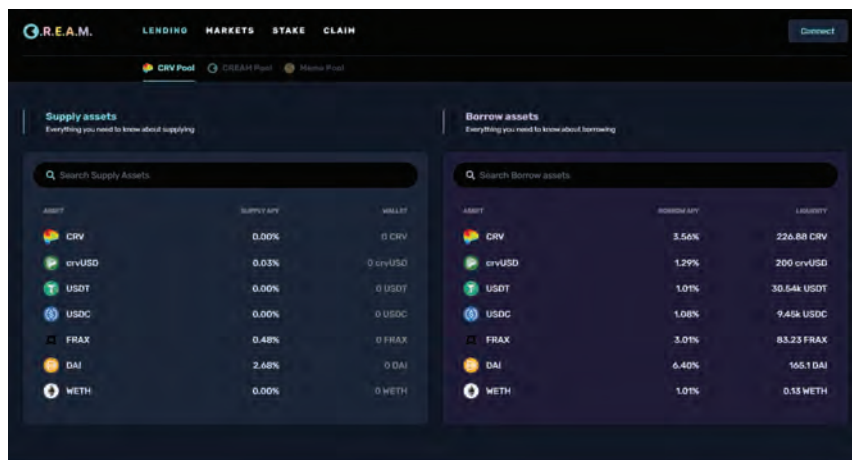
C.R.E.A.M.

LENDING MARKETS STAKE CLAIM

Connect

CRV Pool CREAM Pool Meme Pool

Supply assets
Everything you need to know about supplying

Search Supply Assets

| ASSET | SUPPLY APY | WALLET |
|---|---|---|
| CRV | 0.00% | 0 CRV |
| crvUSD | 0.03% | 0 crvUSD |
| USDT | 0.00% | 0 USDT |
| USDC | 0.00% | 0 USDC |
| FRAX | 0.48% | 0 FRAX |
| DAI | 2.68% | 0 DAI |
| WETH | 0.00% | 0 WETH |

Borrow assets
Everything you need to know about borrowing

Search Borrow assets

| ASSET | BORROW APY | LIQUIDITY |
|---|---|---|
| CRV | 3.56% | 226.88 CRV |
| crvUSD | 1.29% | 200 crvUSD |
| USDT | 1.01% | 30.54k USDT |
| USDC | 1.08% | 9.45k USDC |
| FRAX | 3.01% | 83.23 FRAX |
| DAI | 6.40% | 165.1 DAI |
| WETH | 1.01% | 0.13 WETH |